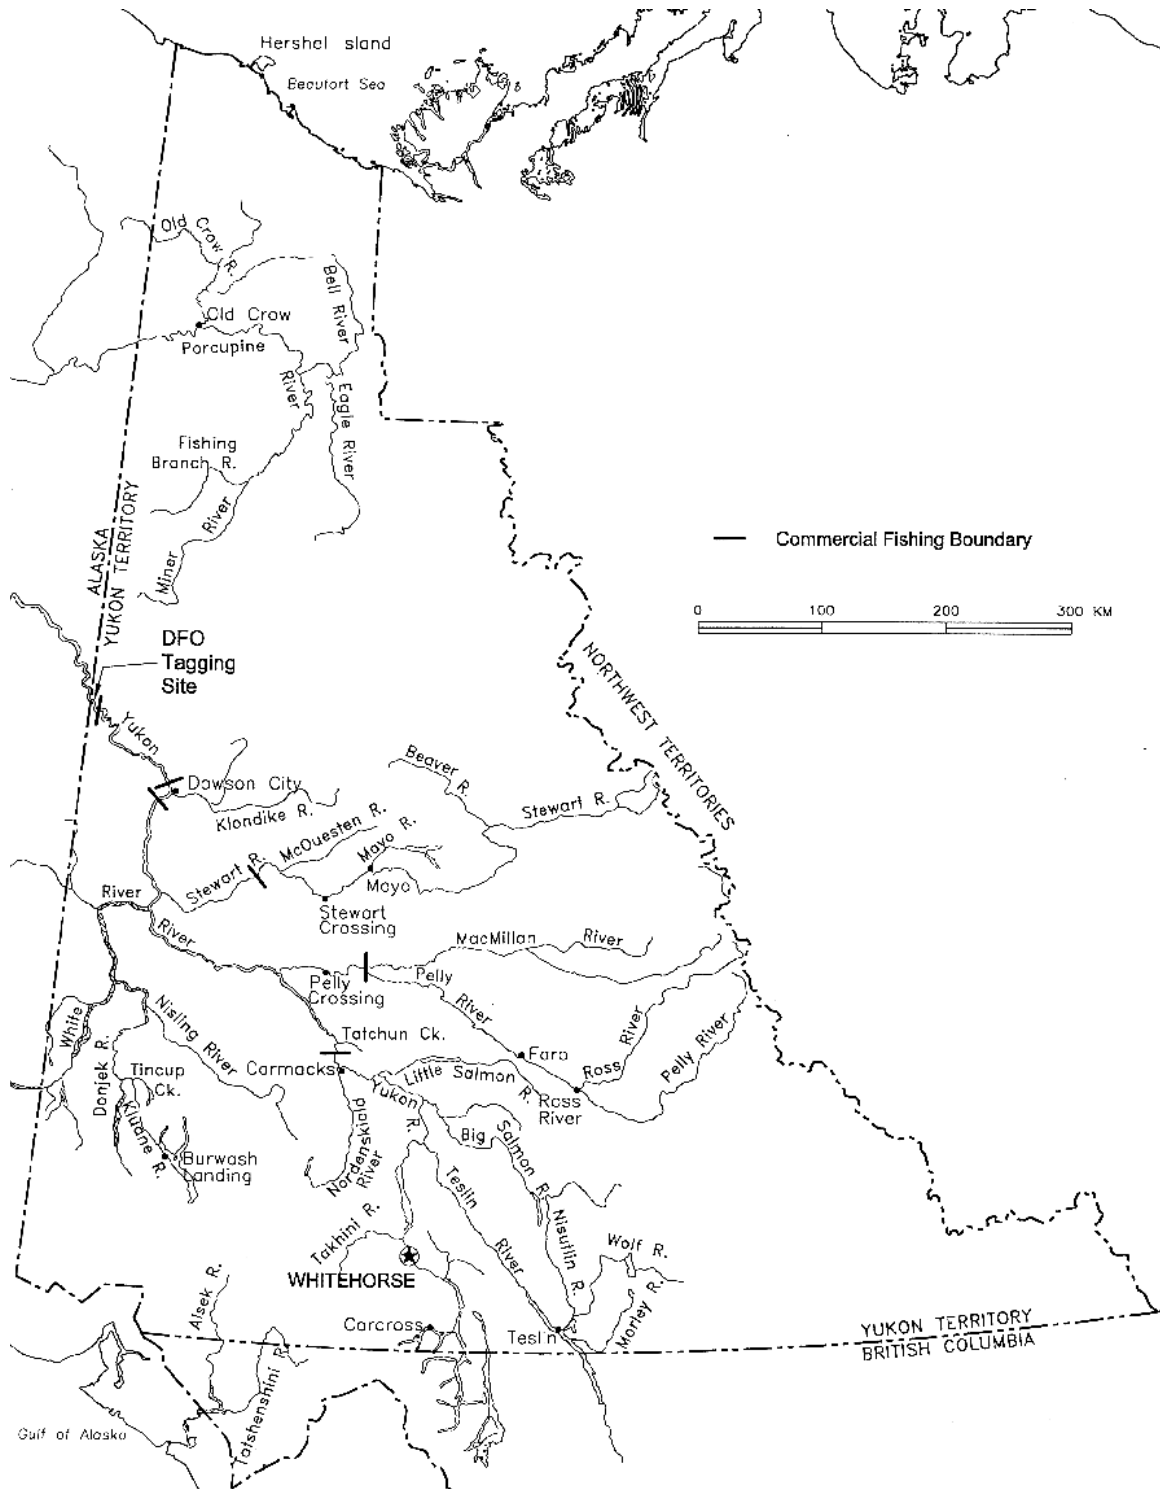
Hershel sland
Beaufort Sea
Old Crow R.
Bell River
Old Crow
Porcupine
River
Eagle River
Fishing Branch R.
Miner River
ALASKA
YUKON TERRITORY
Commercial Fishing Boundary
0 100 200 300 KM
NORTHWEST TERRITORIES
DFO Tagging Site
Yukon
Dawson City
Klondike R.
Beaver R.
Stewart R.
McQuesten R.
Mayo R.
Stewart R.
Mayo
Stewart Crossing
River
River
MacMillan River
Pelly
Pelly Crossing
River
Tatchun Ck.
Faro
Ross River
Pelly River
White
Nisling River
Donjek R.
Tincup Ck.
Carmacks
Little Salmon R.
Ross River
Kluane R.
Nordenskiold River
Yukon R.
Big Salmon R.
Burwash Landing
Teslin River
Nisutlin R.
Takhini R.
WHITEHORSE
Wolf R.
Alsek R.
Morley R.
Carcross
Teslin
YUKON TERRITORY
BRITISH COLUMBIA
Tatshenshini R.
Gulf of Alaska